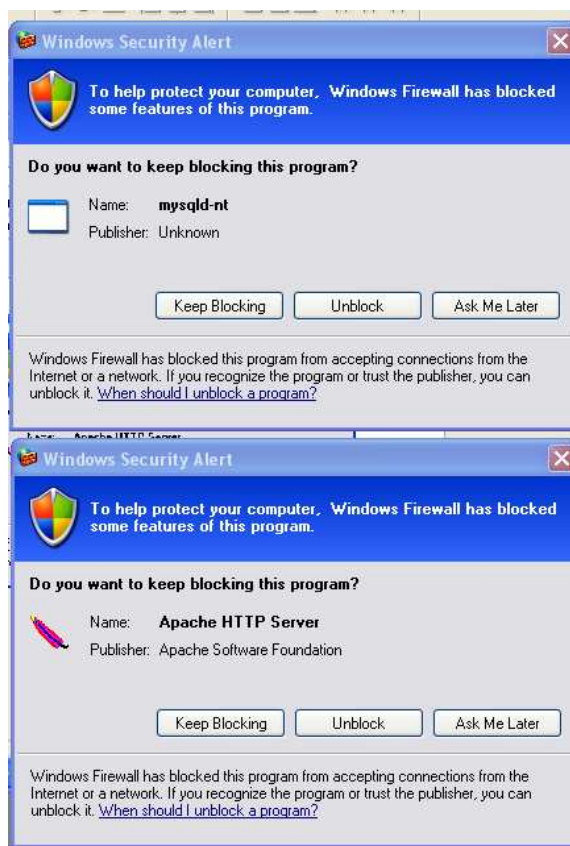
Windows Security Alert

To help protect your computer, Windows Firewall has blocked some features of this program.

Do you want to keep blocking this program?

Name: mysqld-nt
Publisher: Unknown

Keep Blocking | Unblock | Ask Me Later

Windows Firewall has blocked this program from accepting connections from the Internet or a network. If you recognize the program or trust the publisher, you can unblock it. When should I unblock a program?

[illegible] Apache HTTP Server

Windows Security Alert

To help protect your computer, Windows Firewall has blocked some features of this program.

Do you want to keep blocking this program?

Name: Apache HTTP Server
Publisher: Apache Software Foundation

Keep Blocking | Unblock | Ask Me Later

Windows Firewall has blocked this program from accepting connections from the Internet or a network. If you recognize the program or trust the publisher, you can unblock it. When should I unblock a program?